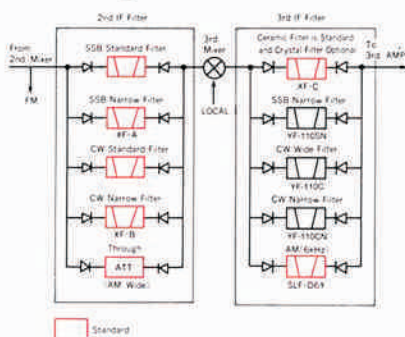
2nd IF Filter

From 2nd. Mixer

FM

SSB Standard Filter

SSB Narrow Filter

XF-A

CW Standard Filter

CW Narrow Filter

XF-B

Through

ATT

(AM Wide)

3rd. Mixer

LOCAL

3rd IF Filter

Ceramic Filter is Standard and Crystal Filter Optional

XF-C

SSB Narrow Filter

YF-110SN

CW Wide Filter

YF-110C

CW Narrow Filter

YF-110CN

AM(6kHz)

SLF-D69

To 3rd. AMP

Standard